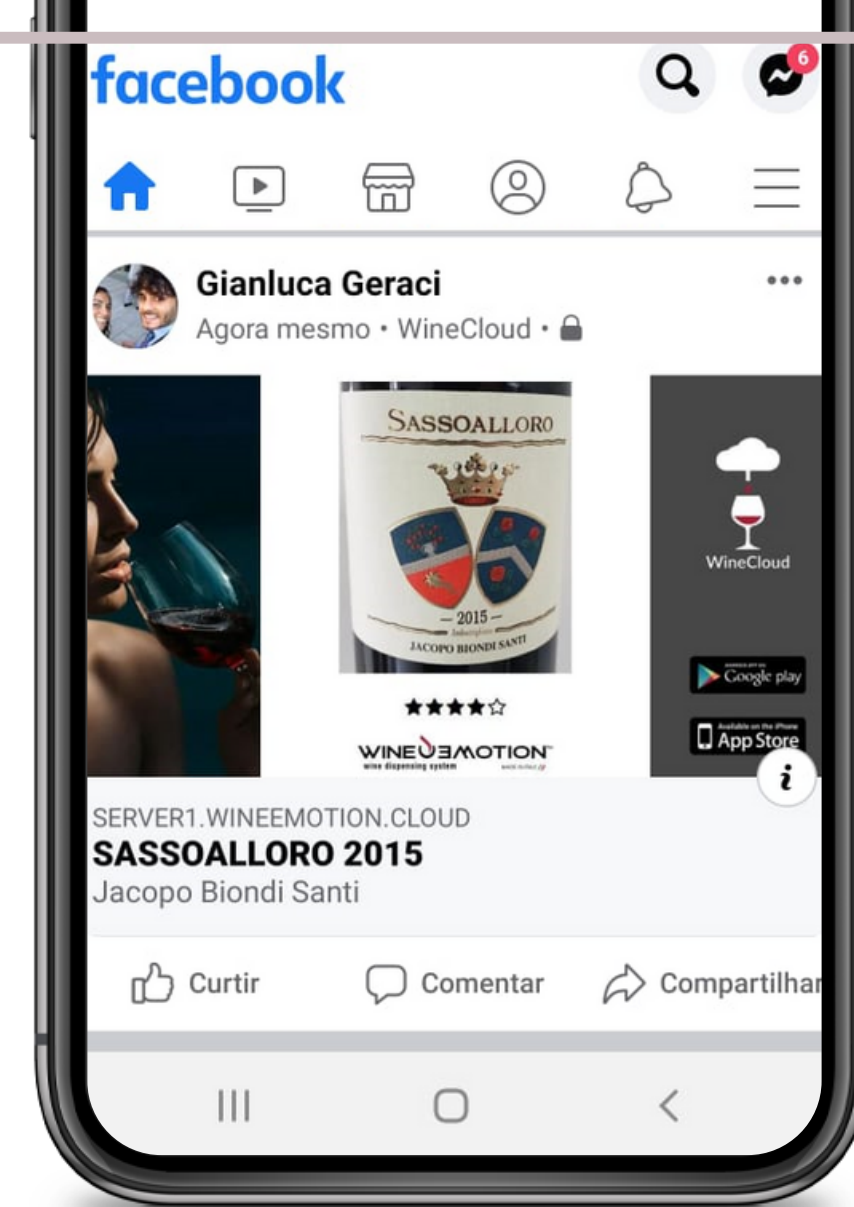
facebook

6

Gianluca Geraci

Agora mesmo • WineCloud •

SASSOALLORO

— 2015 —

JACOPO BIONDI SANTI

★★★★☆

WINEEMOTION

wine dispensing system

WineCloud

Google play

Available on the iPhone App Store

i

SERVER1.WINEEMOTION.CLOUD

SASSOALLORO 2015

Jacopo Biondi Santi

Curtir

Comentar

Compartilhar